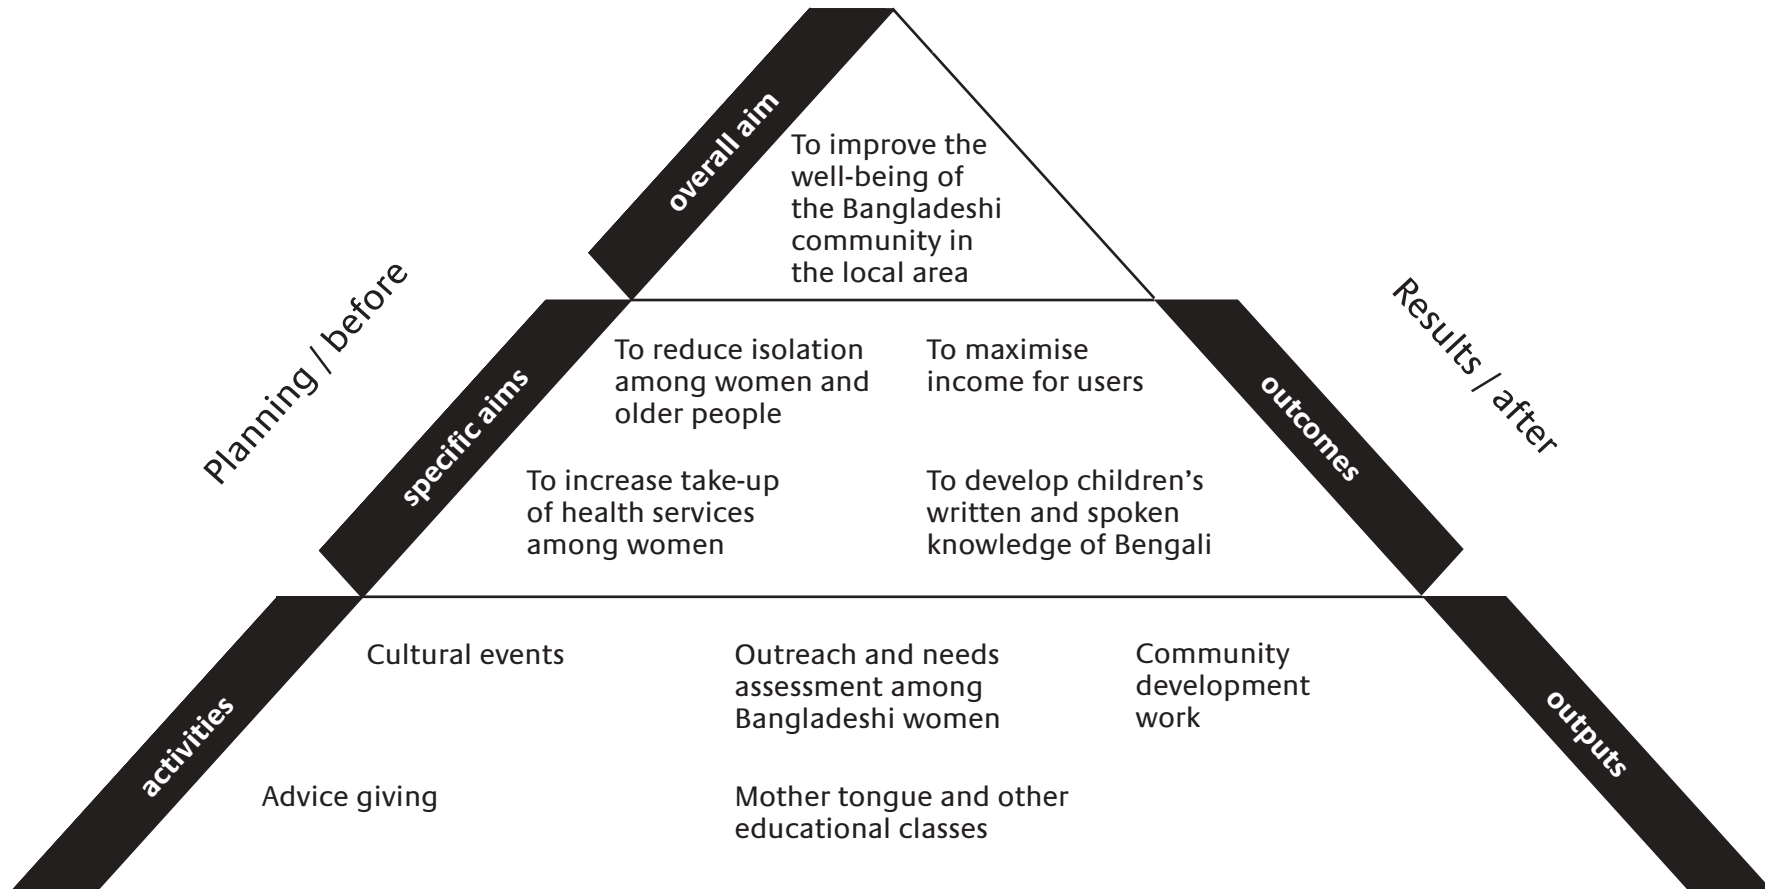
Planning / before

overall aim

To improve the well-being of the Bangladeshi community in the local area

Results / after

specific aims

To reduce isolation among women and older people

To maximise income for users

outcomes

To increase take-up of health services among women

To develop children's written and spoken knowledge of Bengali

activities

Cultural events

Outreach and needs assessment among Bangladeshi women

Community development work

outputs

Advice giving

Mother tongue and other educational classes